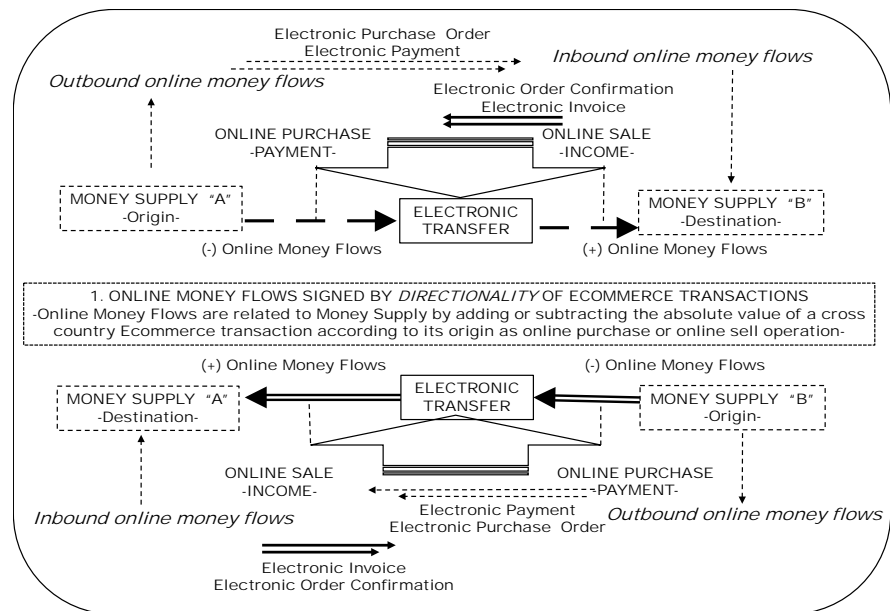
Electronic Purchase Order
Electronic Payment

Outbound online money flows

Inbound online money flows

Electronic Order Confirmation
Electronic Invoice

ONLINE PURCHASE
-PAYMENT-

ONLINE SALE
-INCOME-

MONEY SUPPLY "A"
-Origin-

ELECTRONIC
TRANSFER

MONEY SUPPLY "B"
-Destination-

(-) Online Money Flows

(+) Online Money Flows

1. ONLINE MONEY FLOWS SIGNED BY *DIRECTIONALITY* OF ECOMMERCE TRANSACTIONS
-Online Money Flows are related to Money Supply by adding or subtracting the absolute value of a cross country Ecommerce transaction according to its origin as online purchase or online sell operation-

(+) Online Money Flows

(-) Online Money Flows

MONEY SUPPLY "A"
-Destination-

ELECTRONIC
TRANSFER

MONEY SUPPLY "B"
-Origin-

ONLINE SALE
-INCOME-

ONLINE PURCHASE
-PAYMENT-

Inbound online money flows

Electronic Payment
Electronic Purchase Order

Outbound online money flows

Electronic Invoice
Electronic Order Confirmation